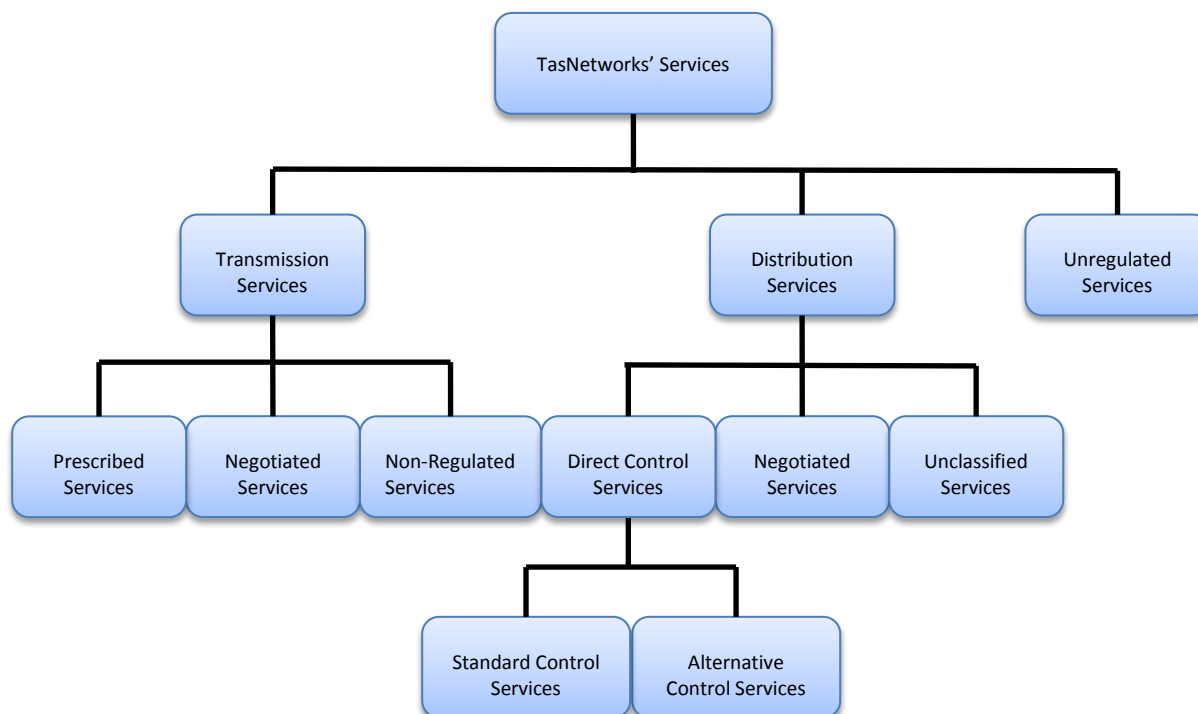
TasNetworks' Services

Transmission Services

Distribution Services

Unregulated Services

Prescribed Services

Negotiated Services

Non-Regulated Services

Direct Control Services

Negotiated Services

Unclassified Services

Standard Control Services

Alternative Control Services